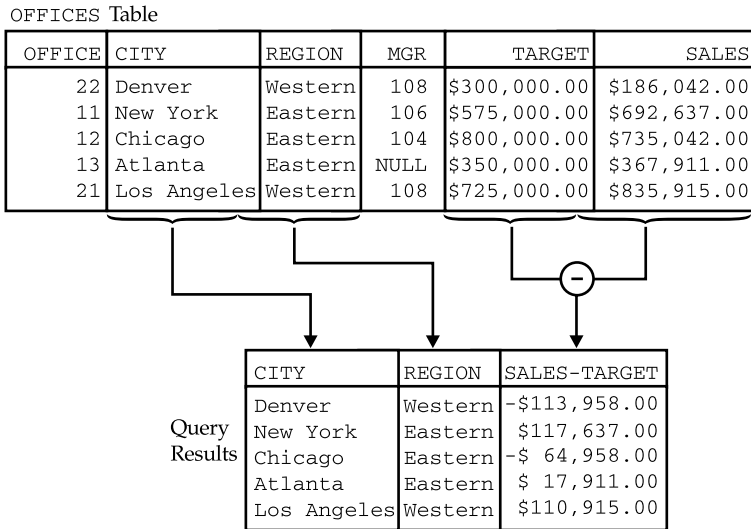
OFFICES Table

| OFFICE | CITY | REGION | MGR | TARGET | SALES |
|---|---|---|---|---|---|
| 22 | Denver | Western | 108 | \$300,000.00 | \$186,042.00 |
| 11 | New York | Eastern | 106 | \$575,000.00 | \$692,637.00 |
| 12 | Chicago | Eastern | 104 | \$800,000.00 | \$735,042.00 |
| 13 | Atlanta | Eastern | NULL | \$350,000.00 | \$367,911.00 |
| 21 | Los Angeles | Western | 108 | \$725,000.00 | \$835,915.00 |

-

Query Results

| CITY | REGION | SALES-TARGET |
|---|---|---|
| Denver | Western | -\$113,958.00 |
| New York | Eastern | \$117,637.00 |
| Chicago | Eastern | -\$ 64,958.00 |
| Atlanta | Eastern | \$ 17,911.00 |
| Los Angeles | Western | \$110,915.00 |